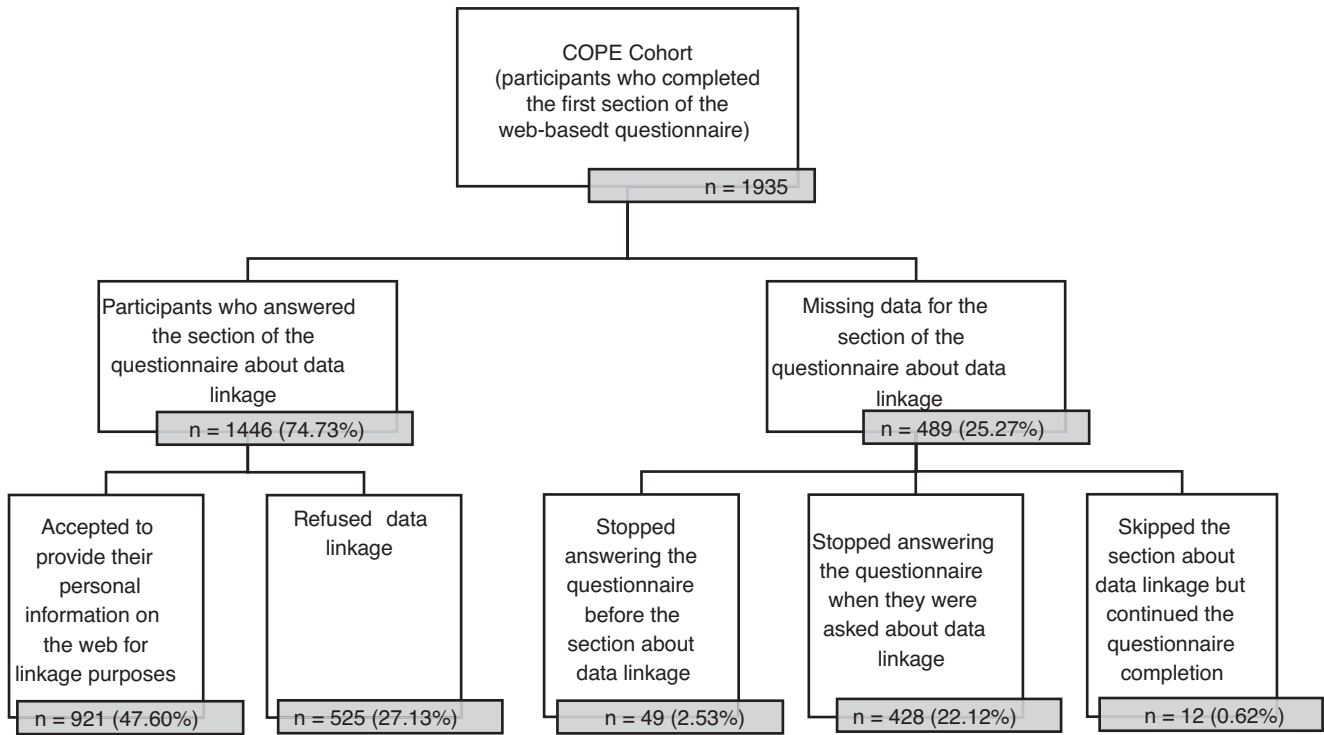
COPE Cohort
(participants who completed the first section of the web-basedt questionnaire)

n = 1935

Participants who answered the section of the questionnaire about data linkage

n = 1446 (74.73%)

Missing data for the section of the questionnaire about data linkage

n = 489 (25.27%)

Accepted to provide their personal information on the web for linkage purposes

n = 921 (47.60%)

Refused data linkage

n = 525 (27.13%)

Stopped answering the questionnaire before the section about data linkage

n = 49 (2.53%)

Stopped answering the questionnaire when they were asked about data linkage

n = 428 (22.12%)

Skipped the section about data linkage but continued the questionnaire completion

n = 12 (0.62%)